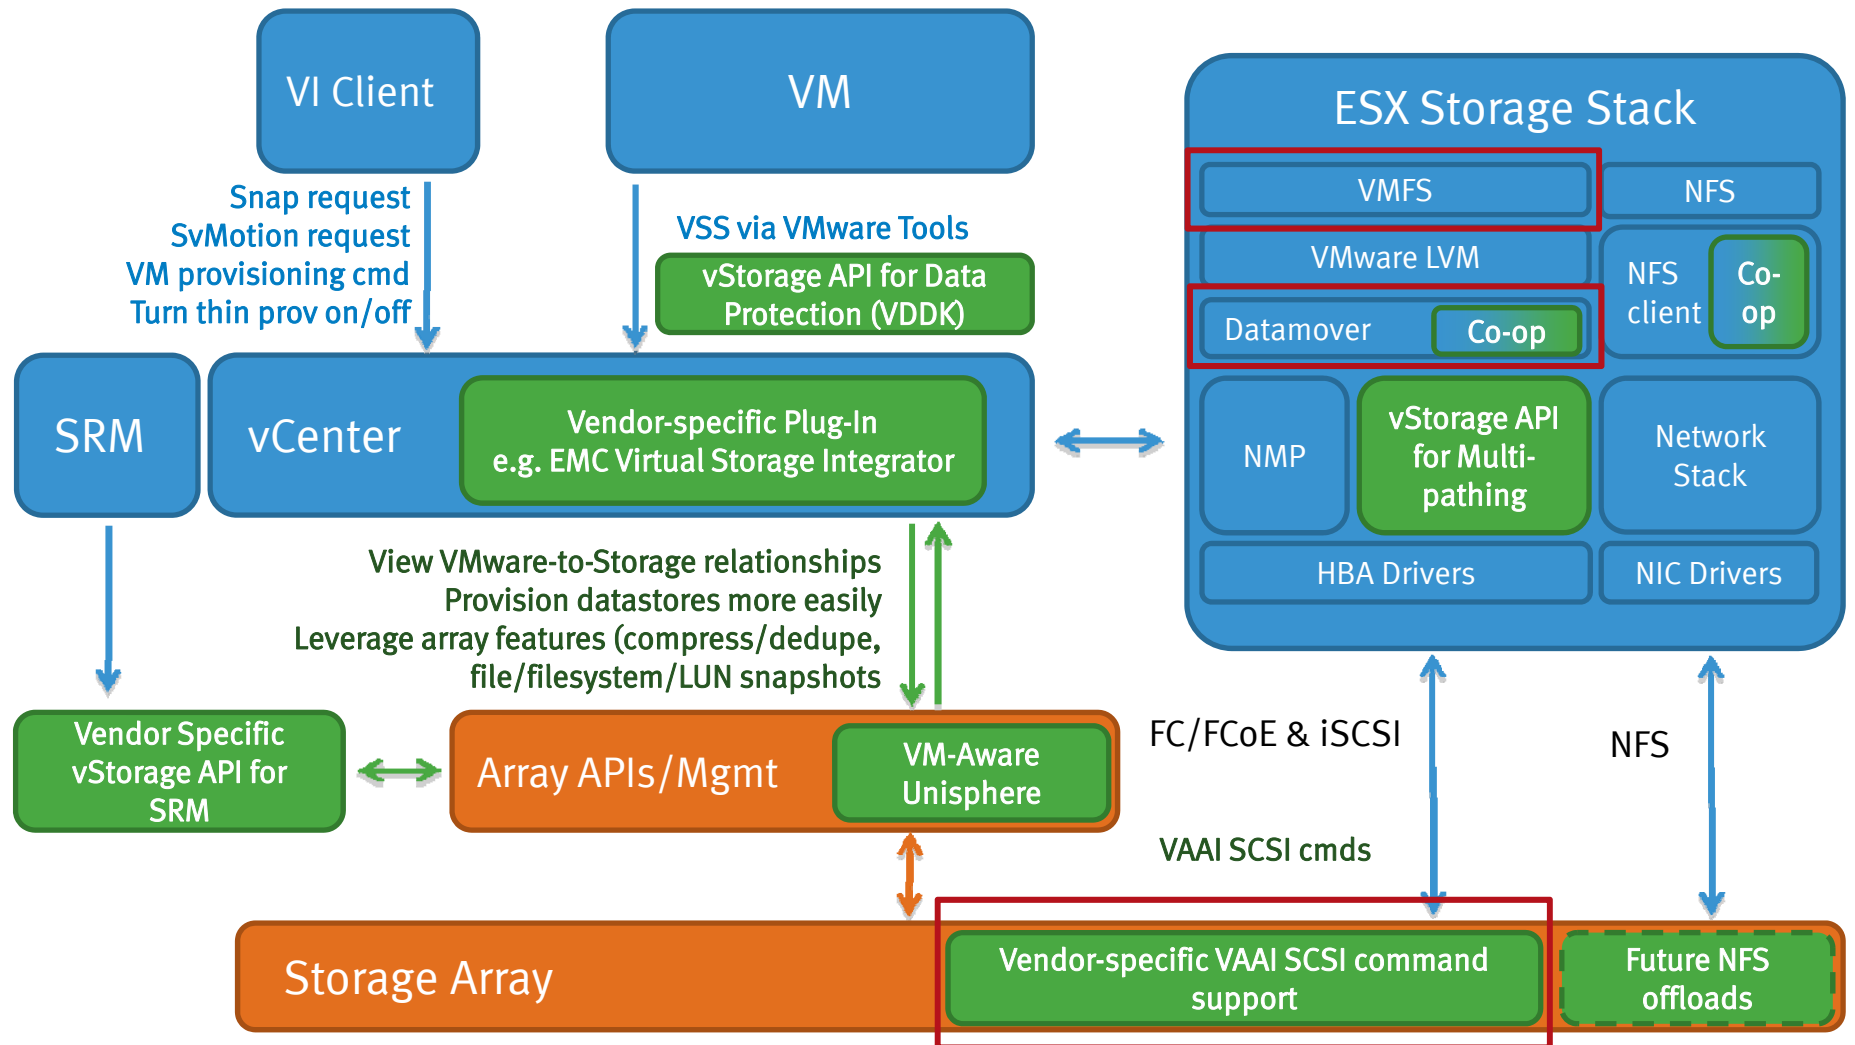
VI Client

VM

ESX Storage Stack

VMFS

NFS

VMware LVM

NFS client

Co-op

Datamover

Co-op

Snap request
SvMotion request
VM provisioning cmd
Turn thin prov on/off

VSS via VMware Tools

vStorage API for Data Protection (VDDK)

SRM

vCenter

Vendor-specific Plug-In
e.g. EMC Virtual Storage Integrator

NMP

vStorage API for Multi-pathing

Network Stack

HBA Drivers

NIC Drivers

View VMware-to-Storage relationships
Provision datastores more easily
Leverage array features (compress/dedupe, file/filesystem/LUN snapshots

Vendor Specific vStorage API for SRM

Array APIs/Mgmt

VM-Aware Unisphere

FC/FCoE & iSCSI

NFS

VAAI SCSI cmds

Storage Array

Vendor-specific VAAI SCSI command support

Future NFS offloads